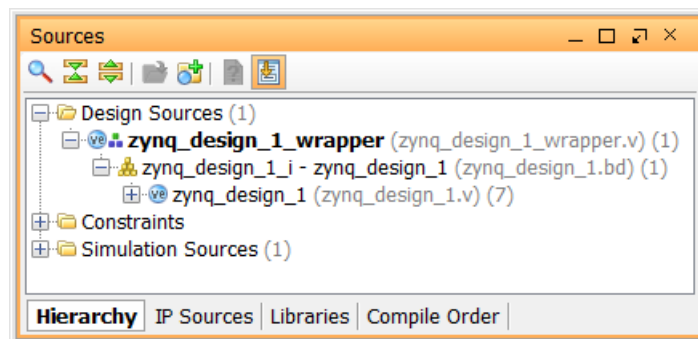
Sources

Design Sources (1)

zynq_design_1_wrapper (zynq_design_1_wrapper.v) (1)

zynq_design_1_i - zynq_design_1 (zynq_design_1.bd) (1)

zynq_design_1 (zynq_design_1.v) (7)

Constraints

Simulation Sources (1)

Hierarchy | IP Sources | Libraries | Compile Order